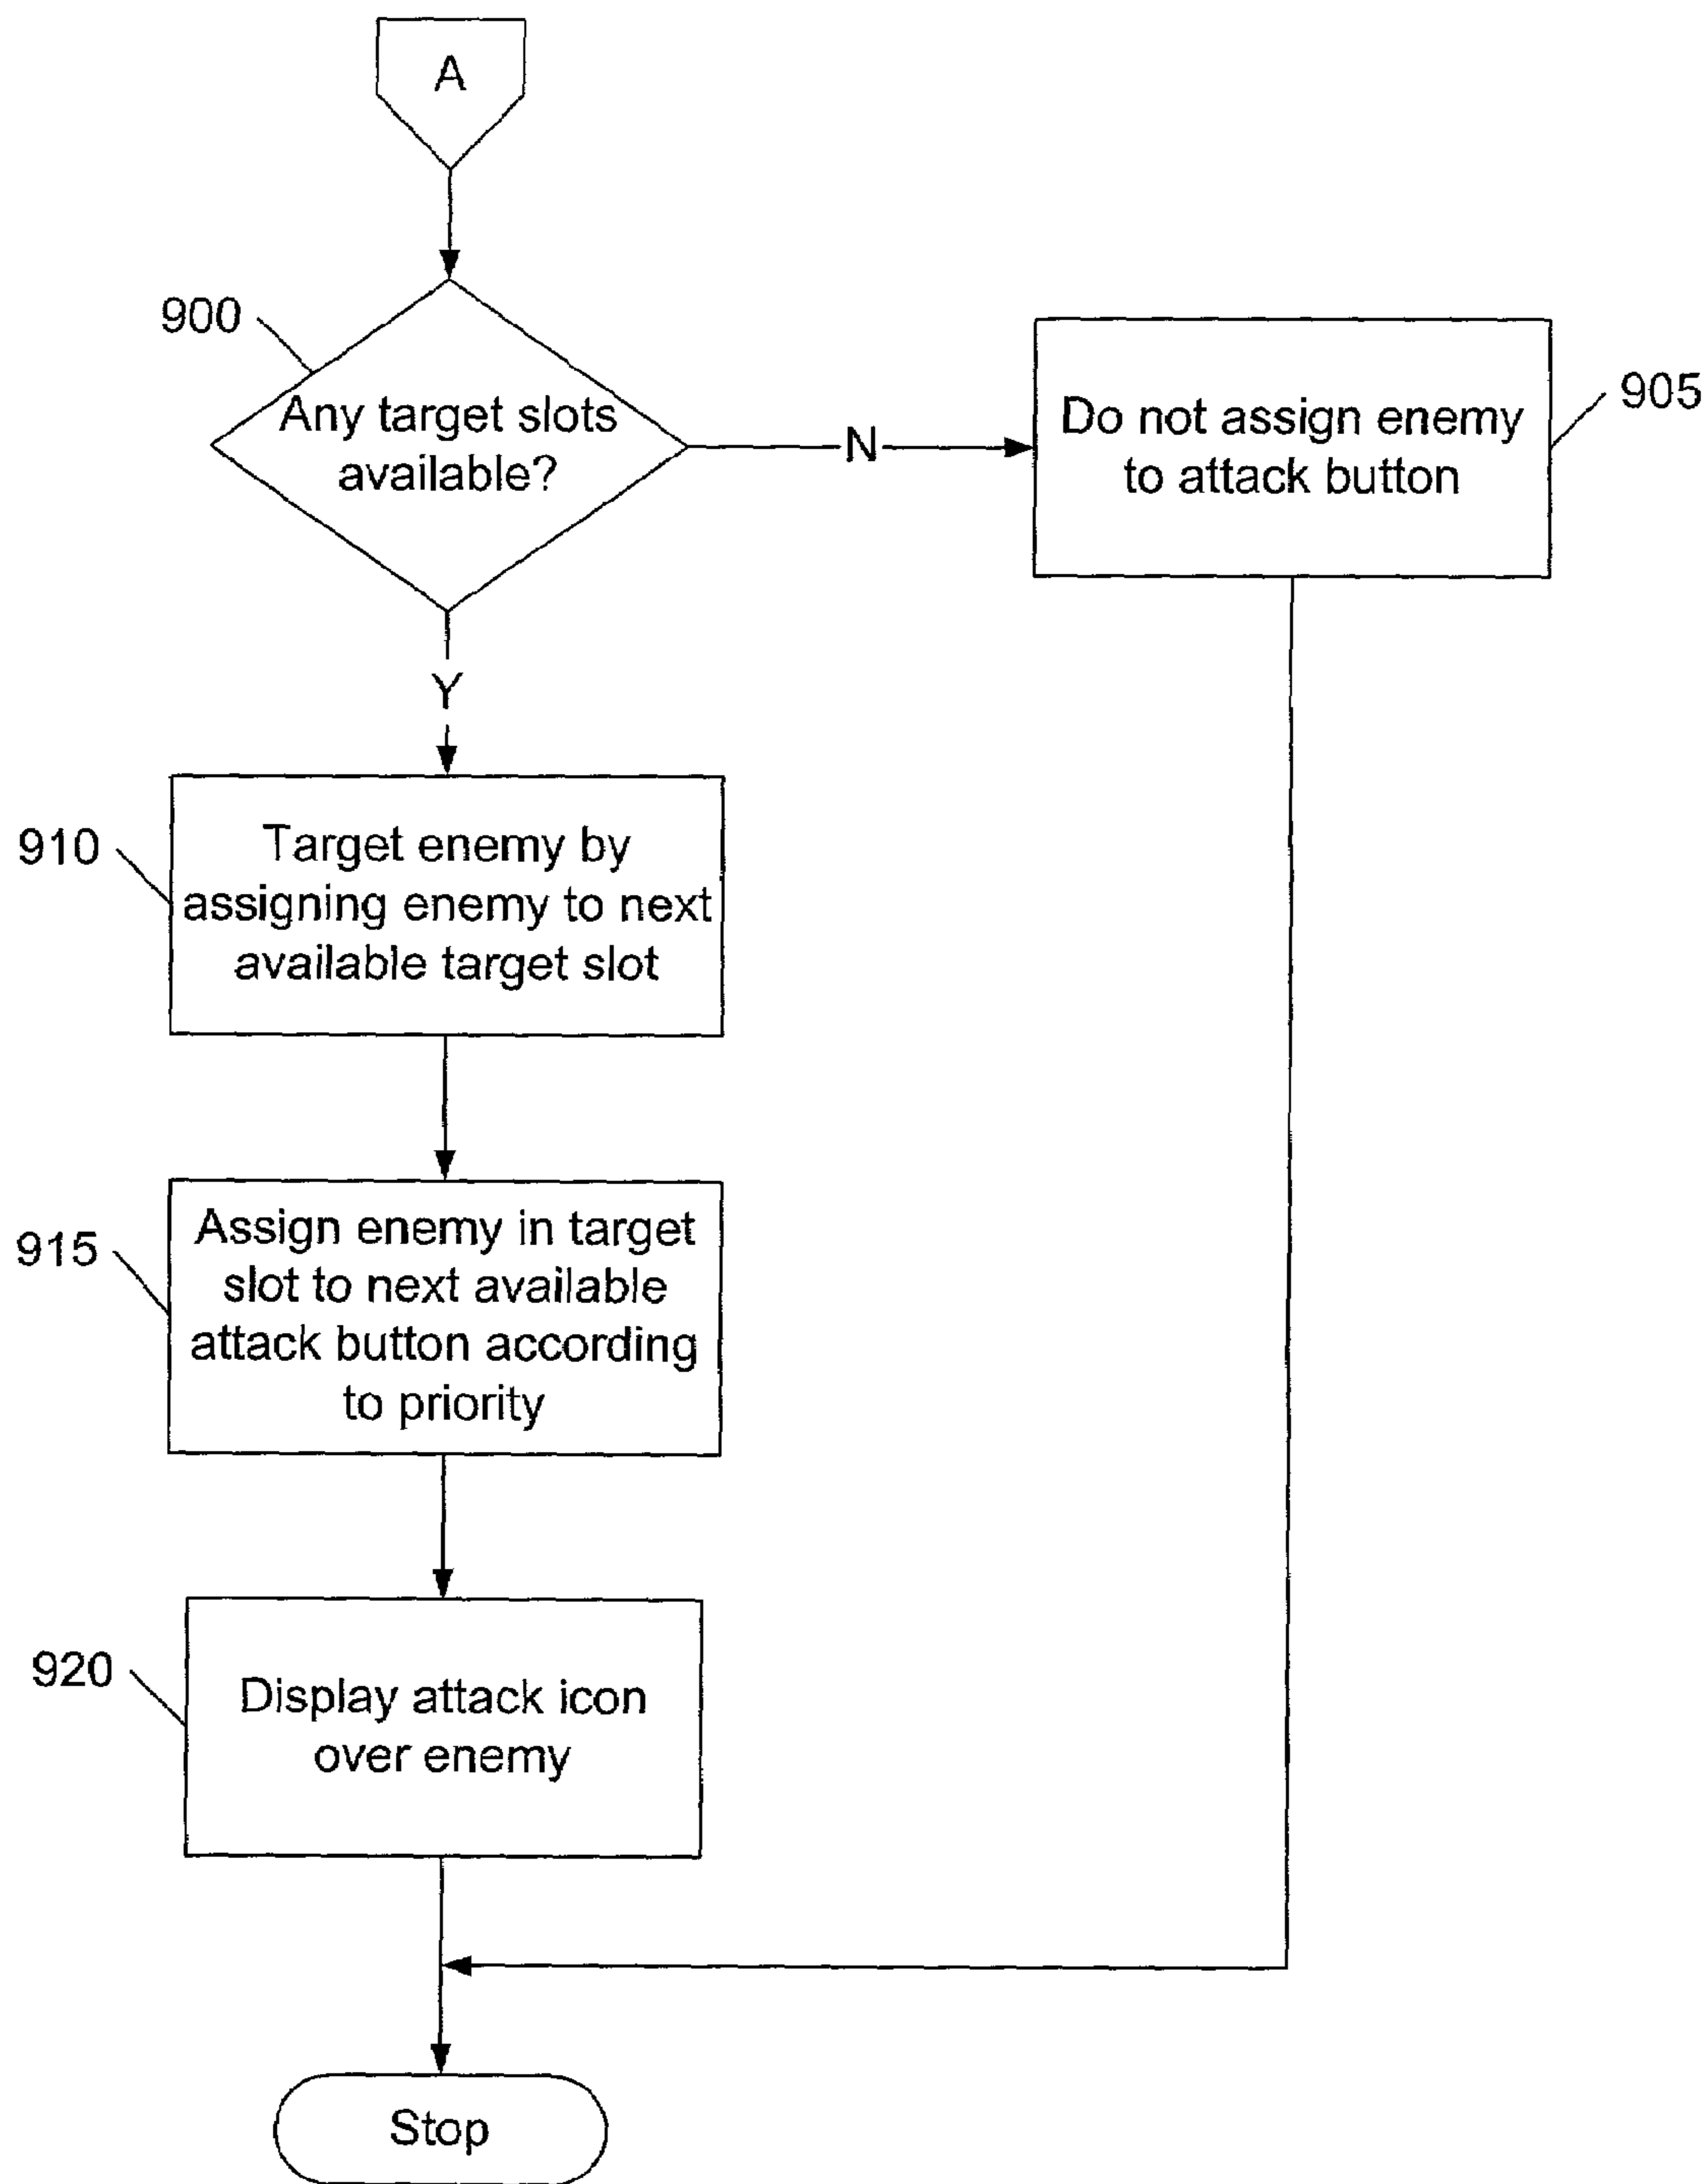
A

900

Any target slots available?

N

Do not assign enemy to attack button

905

Y

910

Target enemy by assigning enemy to next available target slot

915

Assign enemy in target slot to next available attack button according to priority

920

Display attack icon over enemy

Stop